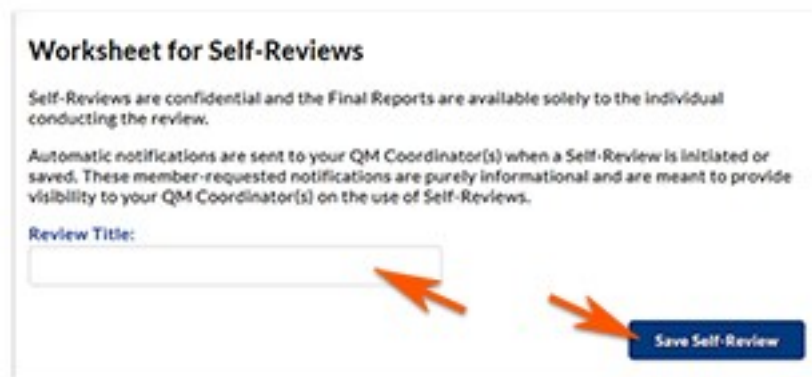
Worksheet for Self-Reviews

Self-Reviews are confidential and the Final Reports are available solely to the individual conducting the review.

Automatic notifications are sent to your QM Coordinator(s) when a Self-Review is initiated or saved. These member-requested notifications are purely informational and are meant to provide visibility to your QM Coordinator(s) on the use of Self-Reviews.

Review Title:

Save Self-Review